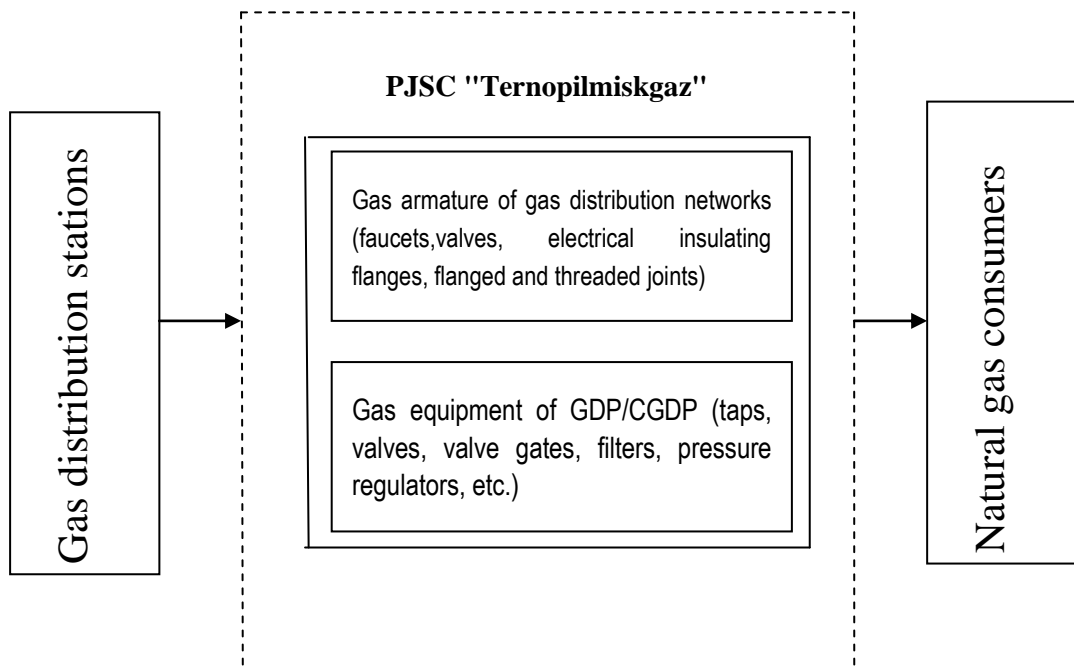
Gas distribution stations

PJSC "Ternopilmiskgaz"

Gas armature of gas distribution networks (faucets,valves, electrical insulating flanges, flanged and threaded joints)

Gas equipment of GDP/CGDP (taps, valves, valve gates, filters, pressure regulators, etc.)

Natural gas consumers